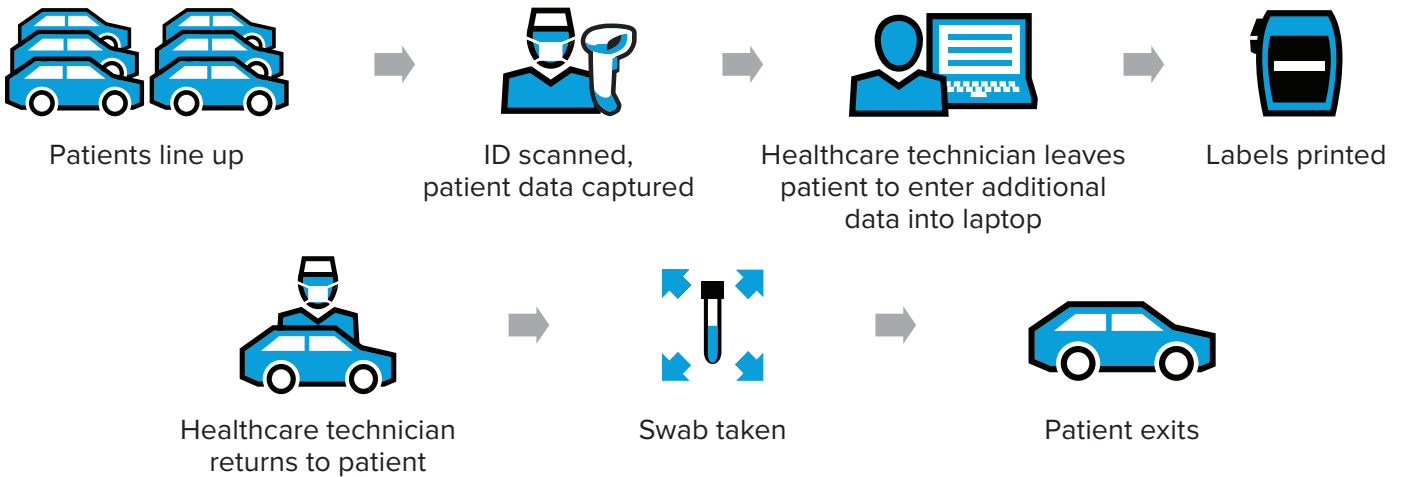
Patients line up

ID scanned, patient data captured

Healthcare technician leaves patient to enter additional data into laptop

Labels printed

Healthcare technician returns to patient

Swab taken

Patient exits